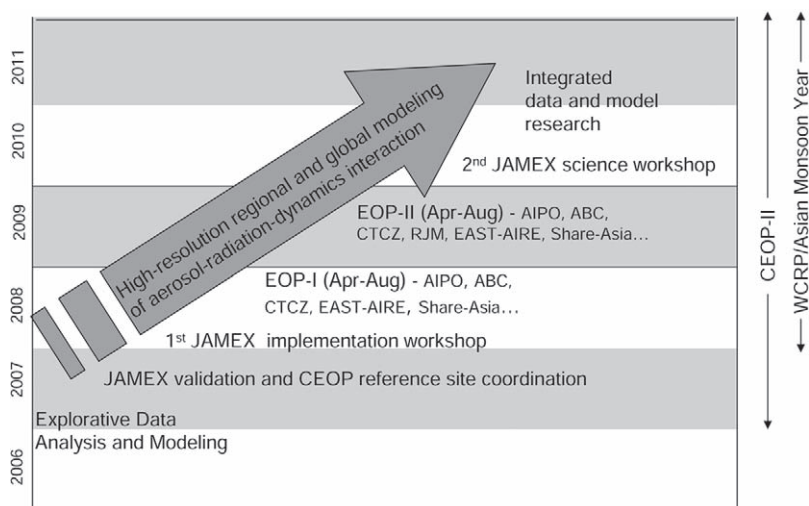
2011

2010

2009

2008

2007

2006

High-resolution regional and global modeling of aerosol-radiation-dynamics interaction

Integrated data and model research

2nd JAMEX science workshop

EOP-II (Apr-Aug) - AIPO, ABC, CTCZ, RJM, EAST-AIRE, Share-Asia…

EOP-I (Apr-Aug) - AIPO, ABC, CTCZ, EAST-AIRE, Share-Asia…

1st JAMEX implementation workshop

JAMEX validation and CEOP reference site coordination

Explorative Data Analysis and Modeling

CEOP-II

WCRP/Asian Monsoon Year